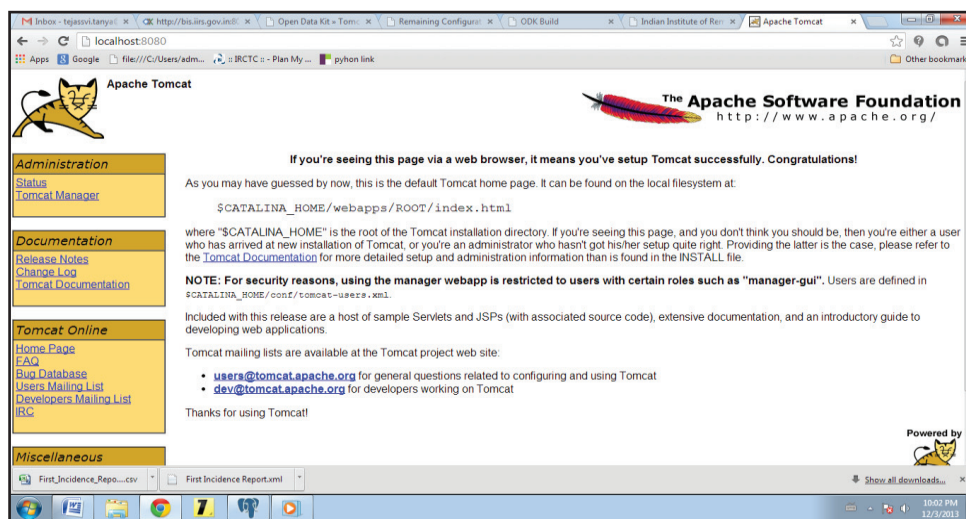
Inbox - tejassvi.tanya ×
http://bis.iirs.gov.in/ ×
Open Data Kit » Tomc ×
Remaining Configurat ×
ODK Build ×
Indian Institute of Rem ×
Apache Tomcat ×

localhost:8080

Apps Google file:///C:/Users/adm... :: IRCTC :: - Plan My ... pyhon link Other bookmark

Apache Tomcat

The Apache Software Foundation
http://www.apache.org/

Administration
Status
Tomcat Manager

Documentation
Release Notes
Change Log
Tomcat Documentation

Tomcat Online
Home Page
FAQ
Bug Database
Users Mailing List
Developers Mailing List
IRC

Miscellaneous

If you're seeing this page via a web browser, it means you've setup Tomcat successfully. Congratulations!

As you may have guessed by now, this is the default Tomcat home page. It can be found on the local filesystem at:

$CATALINA_HOME/webapps/ROOT/index.html

where "$CATALINA_HOME" is the root of the Tomcat installation directory. If you're seeing this page, and you don't think you should be, then you're either a user who has arrived at new installation of Tomcat, or you're an administrator who hasn't got his/her setup quite right. Providing the latter is the case, please refer to the Tomcat Documentation for more detailed setup and administration information than is found in the INSTALL file.

NOTE: For security reasons, using the manager webapp is restricted to users with certain roles such as "manager-gui". Users are defined in $CATALINA_HOME/conf/tomcat-users.xml.

Included with this release are a host of sample Servlets and JSPs (with associated source code), extensive documentation, and an introductory guide to developing web applications.

Tomcat mailing lists are available at the Tomcat project web site:

• users@tomcat.apache.org for general questions related to configuring and using Tomcat
• dev@tomcat.apache.org for developers working on Tomcat

Thanks for using Tomcat!

Powered by

First_Incidence_Repo....csv
First Incidence Report.xml
Show all downloads...

10:02 PM
12/3/2013